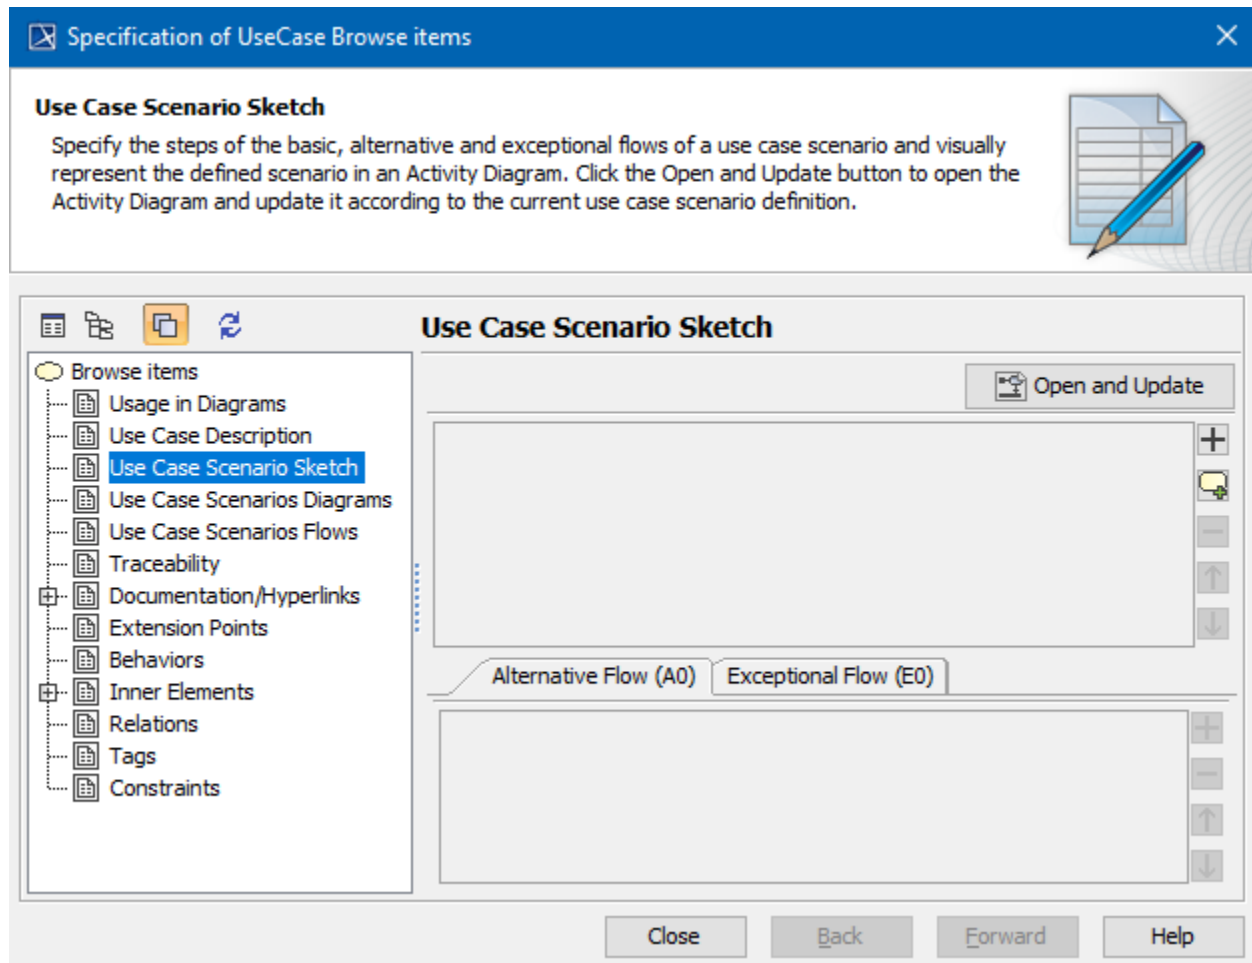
Specification of UseCase Browse items

Use Case Scenario Sketch

Specify the steps of the basic, alternative and exceptional flows of a use case scenario and visually represent the defined scenario in an Activity Diagram. Click the Open and Update button to open the Activity Diagram and update it according to the current use case scenario definition.

Use Case Scenario Sketch

Browse items
Usage in Diagrams
Use Case Description
Use Case Scenario Sketch
Use Case Scenarios Diagrams
Use Case Scenarios Flows
Traceability
Documentation/Hyperlinks
Extension Points
Behaviors
Inner Elements
Relations
Tags
Constraints

Open and Update

Alternative Flow (A0)
Exceptional Flow (E0)

Close
Back
Forward
Help